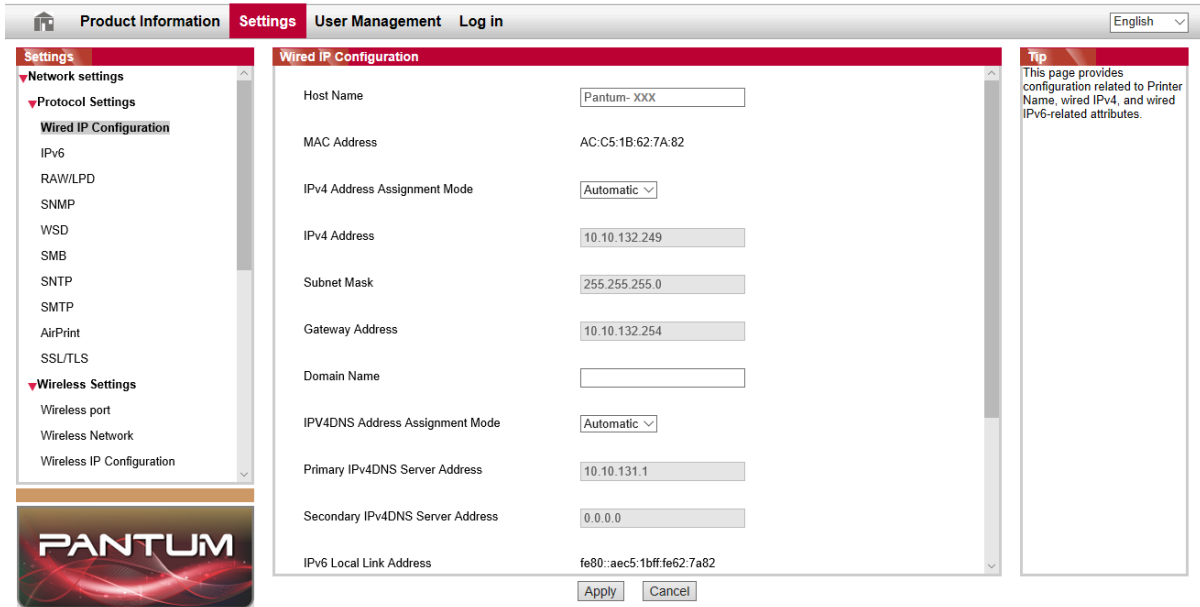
Product Information Settings User Management Log in

English

Settings
Network settings
Protocol Settings
Wired IP Configuration
IPv6
RAW/LPD
SNMP
WSD
SMB
SNTP
SMTP
AirPrint
SSL/TLS
Wireless Settings
Wireless port
Wireless Network
Wireless IP Configuration

PANTUM

Wired IP Configuration

Host Name Pantum- XXX

MAC Address AC:C5:1B:62:7A:82

IPv4 Address Assignment Mode Automatic

IPv4 Address 10.10.132.249

Subnet Mask 255.255.255.0

Gateway Address 10.10.132.254

Domain Name

IPV4DNS Address Assignment Mode Automatic

Primary IPv4DNS Server Address 10.10.131.1

Secondary IPv4DNS Server Address 0.0.0.0

IPv6 Local Link Address fe80::aec5:1bff:fe62:7a82

Apply Cancel

Tip
This page provides configuration related to Printer Name, wired IPv4, and wired IPv6-related attributes.